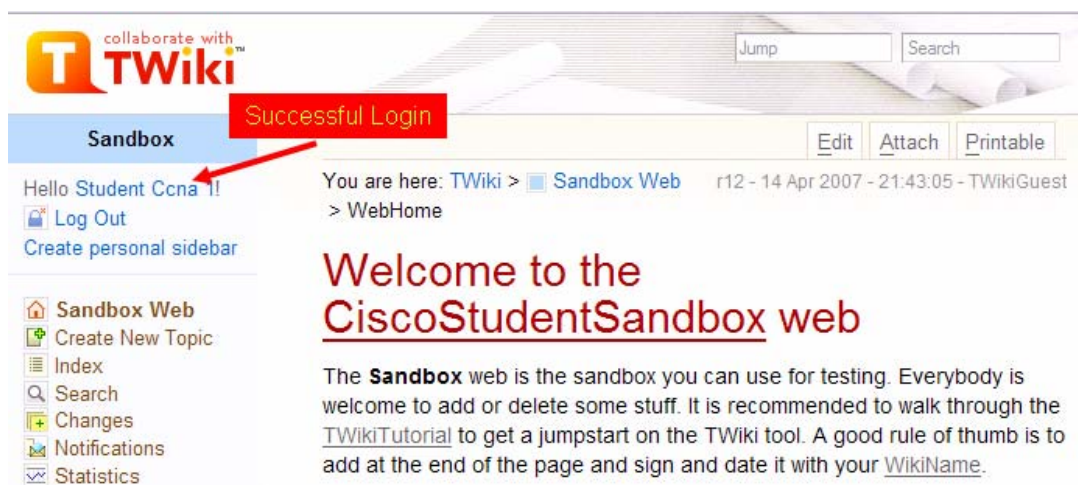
collaborate with
TWiki™

Jump
Search

Successful Login

Sandbox

Edit
Attach
Printable

Hello Student Ccna 1!
Log Out
Create personal sidebar

You are here: TWiki > Sandbox Web > WebHome

r12 - 14 Apr 2007 - 21:43:05 - TWikiGuest

Sandbox Web
Create New Topic
Index
Search
Changes
Notifications
Statistics

Welcome to the CiscoStudentSandbox web

The **Sandbox** web is the sandbox you can use for testing. Everybody is welcome to add or delete some stuff. It is recommended to walk through the TWikiTutorial to get a jumpstart on the TWiki tool. A good rule of thumb is to add at the end of the page and sign and date it with your WikiName.